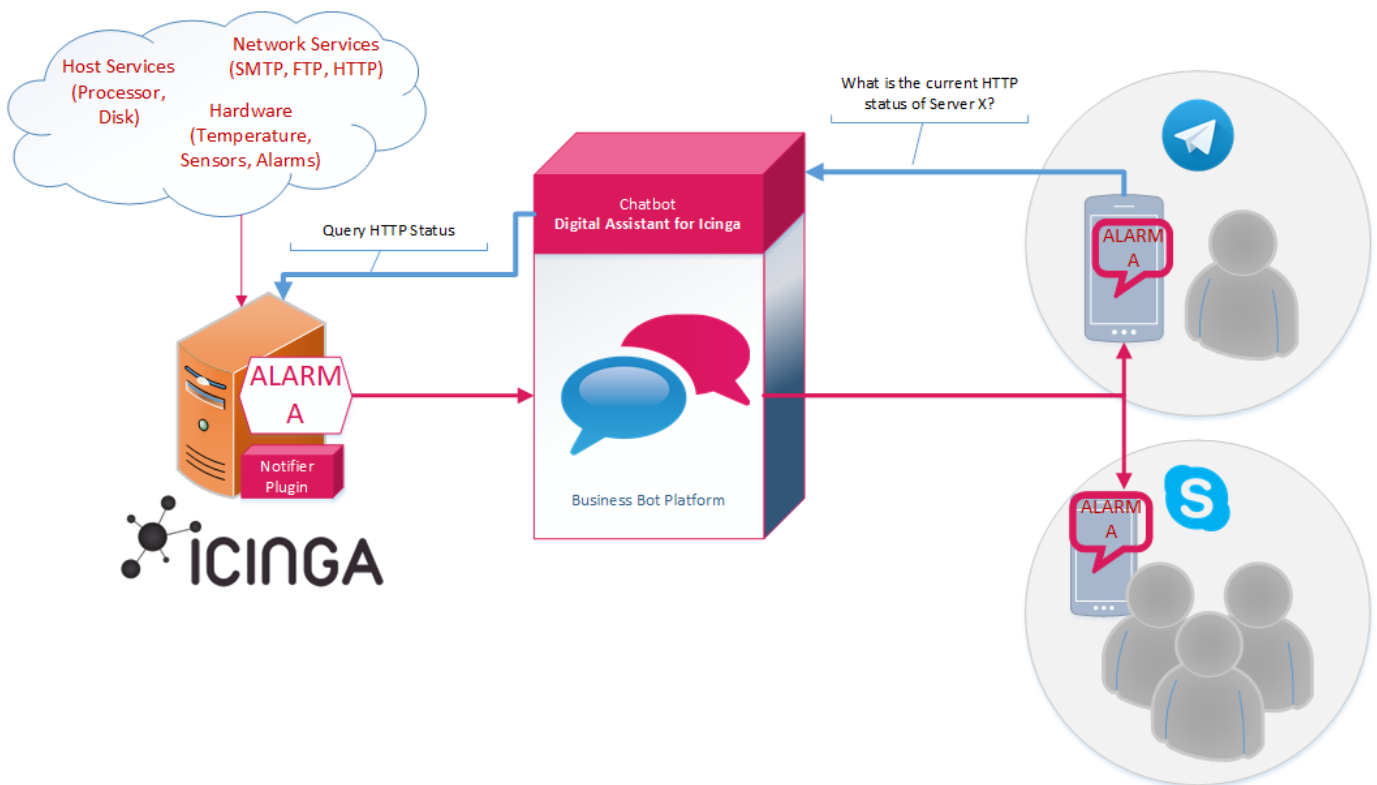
Host Services (Processor, Disk)

Network Services (SMTP, FTP, HTTP)

Hardware (Temperature, Sensors, Alarms)

What is the current HTTP status of Server X?

Chatbot
Digital Assistant for Icinga

Query HTTP Status

ALARM A

ALARM A

Notifier Plugin

Business Bot Platform

ALARM A

ICINGA